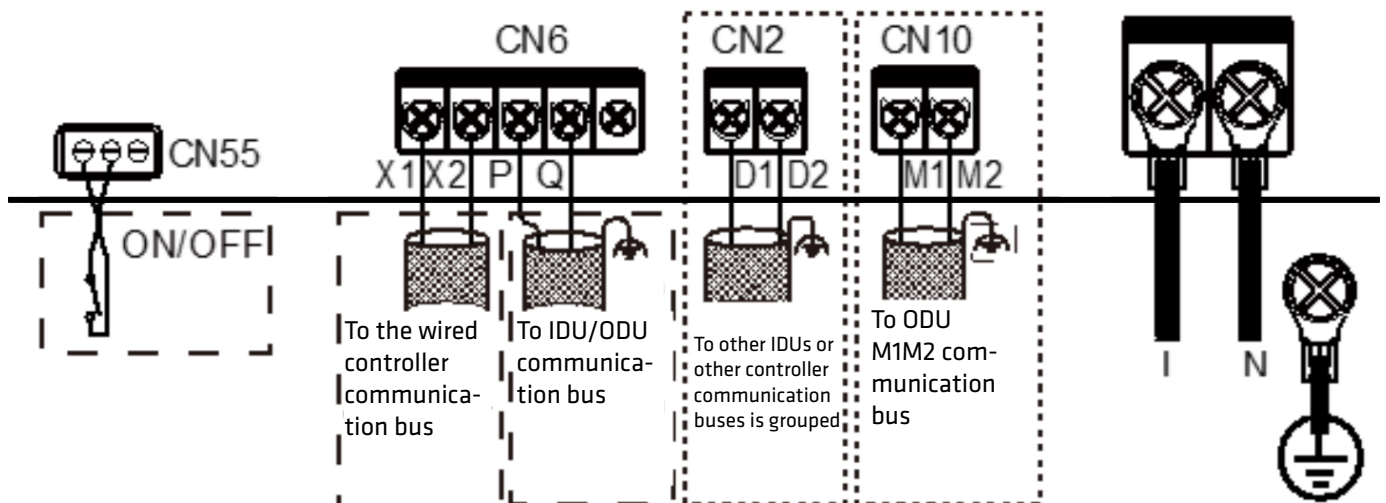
CN6

CN2

CN10

CN55

X1 X2 P Q

D1 D2

M1 M2

ON/OFF

To the wired controller communication bus

To IDU/ODU communication bus

To other IDUs or other controller communication buses is grouped

To ODU M1M2 communication bus

I

N